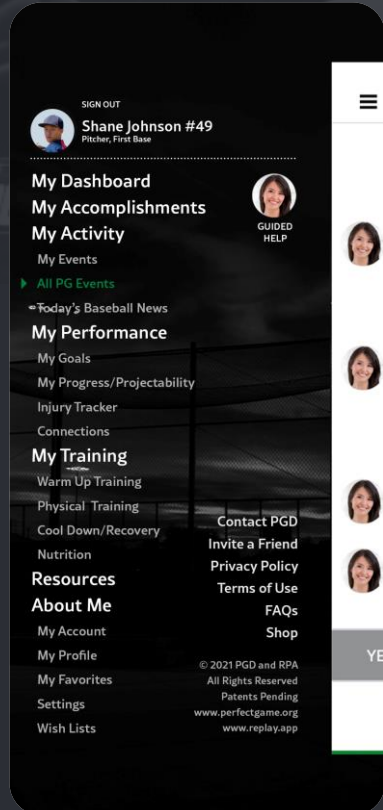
SIGN OUT
Shane Johnson #49
Pitcher, First Base

My Dashboard
My Accomplishments
My Activity
GUIDED HELP
My Events
All PG Events
Today's Baseball News
My Performance
My Goals
My Progress/Projectability
Injury Tracker
Connections
My Training
Warm Up Training
Physical Training
Cool Down/Recovery
Nutrition
Resources
About Me
My Account
My Profile
My Favorites
Settings
Wish Lists

Contact PGD
Invite a Friend
Privacy Policy
Terms of Use
FAQs
Shop

© 2021 PGD and RPA
All Rights Reserved
Patents Pending
www.perfectgame.org
www.replay.app

YE